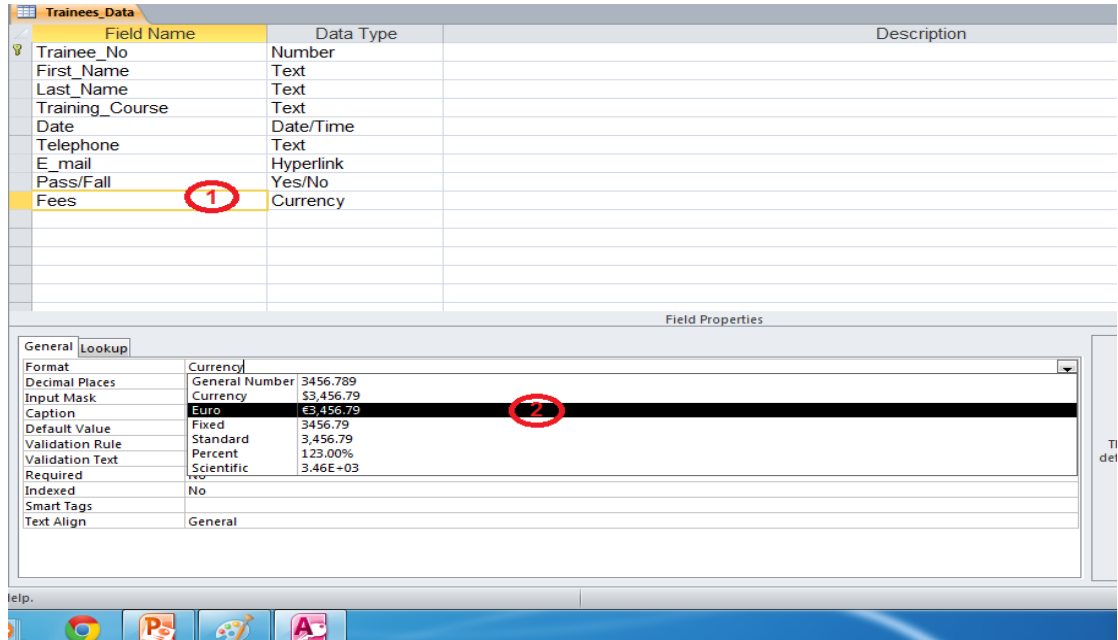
Trainees_Data

| Field Name | Data Type | Description |
|---|---|---|
| Trainee_No | Number | |
| First_Name | Text | |
| Last_Name | Text | |
| Training_Course | Text | |
| Date | Date/Time | |
| Telephone | Text | |
| E_mail | Hyperlink | |
| Pass/Fall | Yes/No | |
| Fees | Currency | |

1

Field Properties

General Lookup

| | |
|---|---|
| Format | Currency |
| Decimal Places | |
| Input Mask | |
| Caption | |
| Default Value | |
| Validation Rule | |
| Validation Text | |
| Required | No |
| Indexed | No |
| Smart Tags | |
| Text Align | General |

| | |
|---|---|
| General Number | 3456.789 |
| Currency | $3,456.79 |
| Euro | €3,456.79 |
| Fixed | 3456.79 |
| Standard | 3,456.79 |
| Percent | 123.00% |
| Scientific | 3.46E+03 |

2

Th
det

lelp.